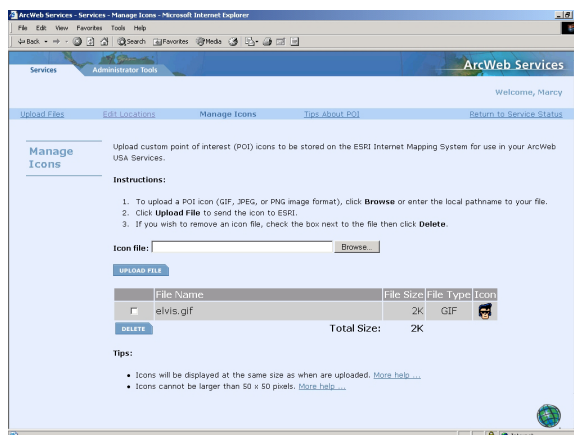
ArcWeb Services - Services - Manage Icons - Microsoft Internet Explorer

File Edit View Favorites Tools Help

Back Search Favorites Media

Services Administrator Tools

ArcWeb Services

Welcome, Marcy

Upload Files Edit Locations Manage Icons Tips About POI Return to Service Status

Manage Icons

Upload custom point of interest (POI) icons to be stored on the ESRI Internet Mapping System for use in your ArcWeb USA Services.

Instructions:

1. To upload a POI icon (GIF, JPEG, or PNG image format), click **Browse** or enter the local pathname to your file.
2. Click **Upload File** to send the icon to ESRI.
3. If you wish to remove an icon file, check the box next to the file then click **Delete**.

Icon file: Browse...

UPLOAD FILE

| | File Name | File Size | File Type | Icon |
|---|---|---|---|---|
| ☐ | elvis.gif | 2K | GIF | |
| DELETE | Total Size: | 2K | | |

Tips:

• Icons will be displayed at the same size as when are uploaded. More help ...
• Icons cannot be larger than 50 x 50 pixels. More help ...